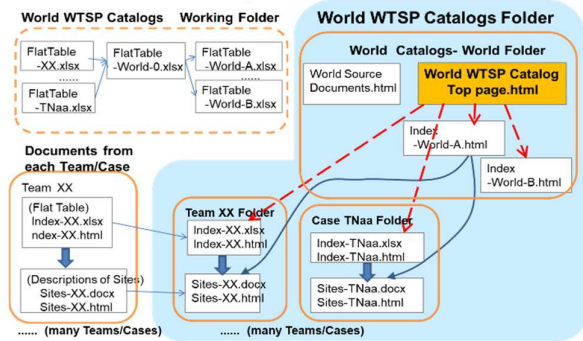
World WTSP Catalogs Working Folder

FlatTable -XX.xlsx

......

FlatTable -TNaa.xlsx

FlatTable -World-0.xlsx

FlatTable -World-A.xlsx

......

FlatTable -World-B.xlsx

World WTSP Catalogs Folder

World Catalogs- World Folder

World Source Documents.html

World WTSP Catalog Top page.html

Index -World-A.html

Index -World-B.html

Documents from each Team/Case

Team XX

(Flat Table) Index-XX.xlsx ndex-XX.html

(Descriptions of Sites) Sites-XX.docx Sites-XX.html

...... (many Teams/Cases)

Team XX Folder

Index-XX.xlsx Index-XX.html

Sites-XX.docx Sites-XX.html

...... (many Teams/Cases)

Case TNaa Folder

Index-TNaa.xlsx Index-TNaa.html

Sites-TNaa.docx Sites-TNaa.html